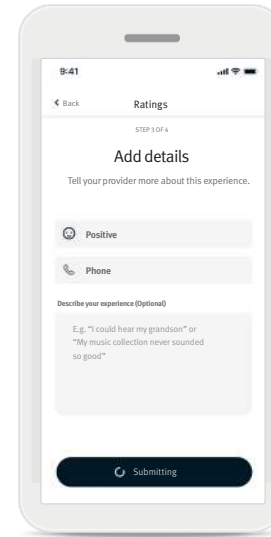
9:41

Back

Ratings

STEP 3 OF 4

Add details

Tell your provider more about this experience.

Positive

Phone

Describe your experience (Optional)

E.g. "I could hear my grandson" or "My music collection never sounded so good"

Submitting